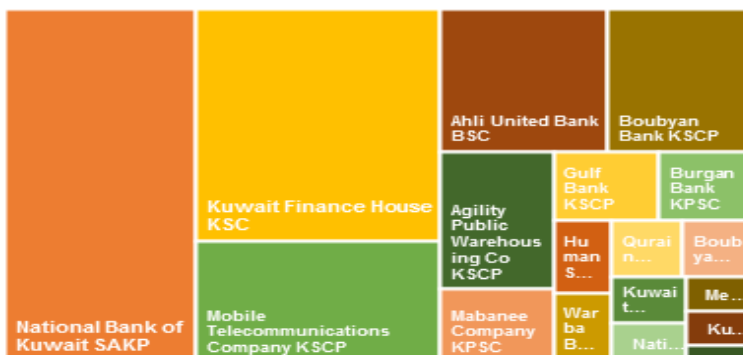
National Bank of Kuwait SAKP

Kuwait Finance House KSC

Mobile Telecommunications Company KSCP

Ahli United Bank BSC

Boubyan Bank KSCP

Agility Public Warehousing Co KSCP

Gulf Bank KSCP

Burgan Bank KPSC

Human S...

Qurain...

Boubya...

Mabanee Company KPSC

Warba B...

Kuwait...

Me...

Ku...

Nati...